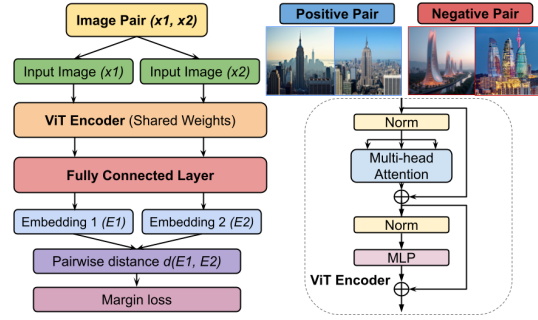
Image Pair (x1, x2)

Input Image (x1)

Input Image (x2)

ViT Encoder (Shared Weights)

Fully Connected Layer

Embedding 1 (E1)

Embedding 2 (E2)

Pairwise distance d(E1, E2)

Margin loss

Positive Pair

Negative Pair

Norm

Multi-head Attention

$\oplus$

Norm

MLP

ViT Encoder

$\oplus$